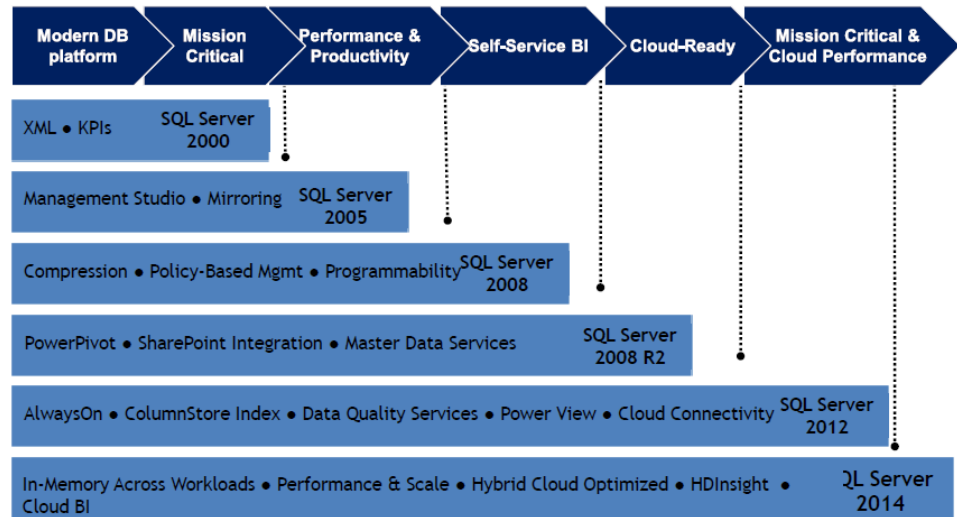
Modern DB platform

Mission Critical

Performance & Productivity

Self-Service BI

Cloud-Ready

Mission Critical & Cloud Performance

XML ● KPIs SQL Server 2000

Management Studio ● Mirroring SQL Server 2005

Compression ● Policy-Based Mgmt ● Programmability SQL Server 2008

PowerPivot ● SharePoint Integration ● Master Data Services SQL Server 2008 R2

AlwaysOn ● ColumnStore Index ● Data Quality Services ● Power View ● Cloud Connectivity SQL Server 2012

In-Memory Across Workloads ● Performance & Scale ● Hybrid Cloud Optimized ● HDInsight ● Cloud BI QL Server 2014